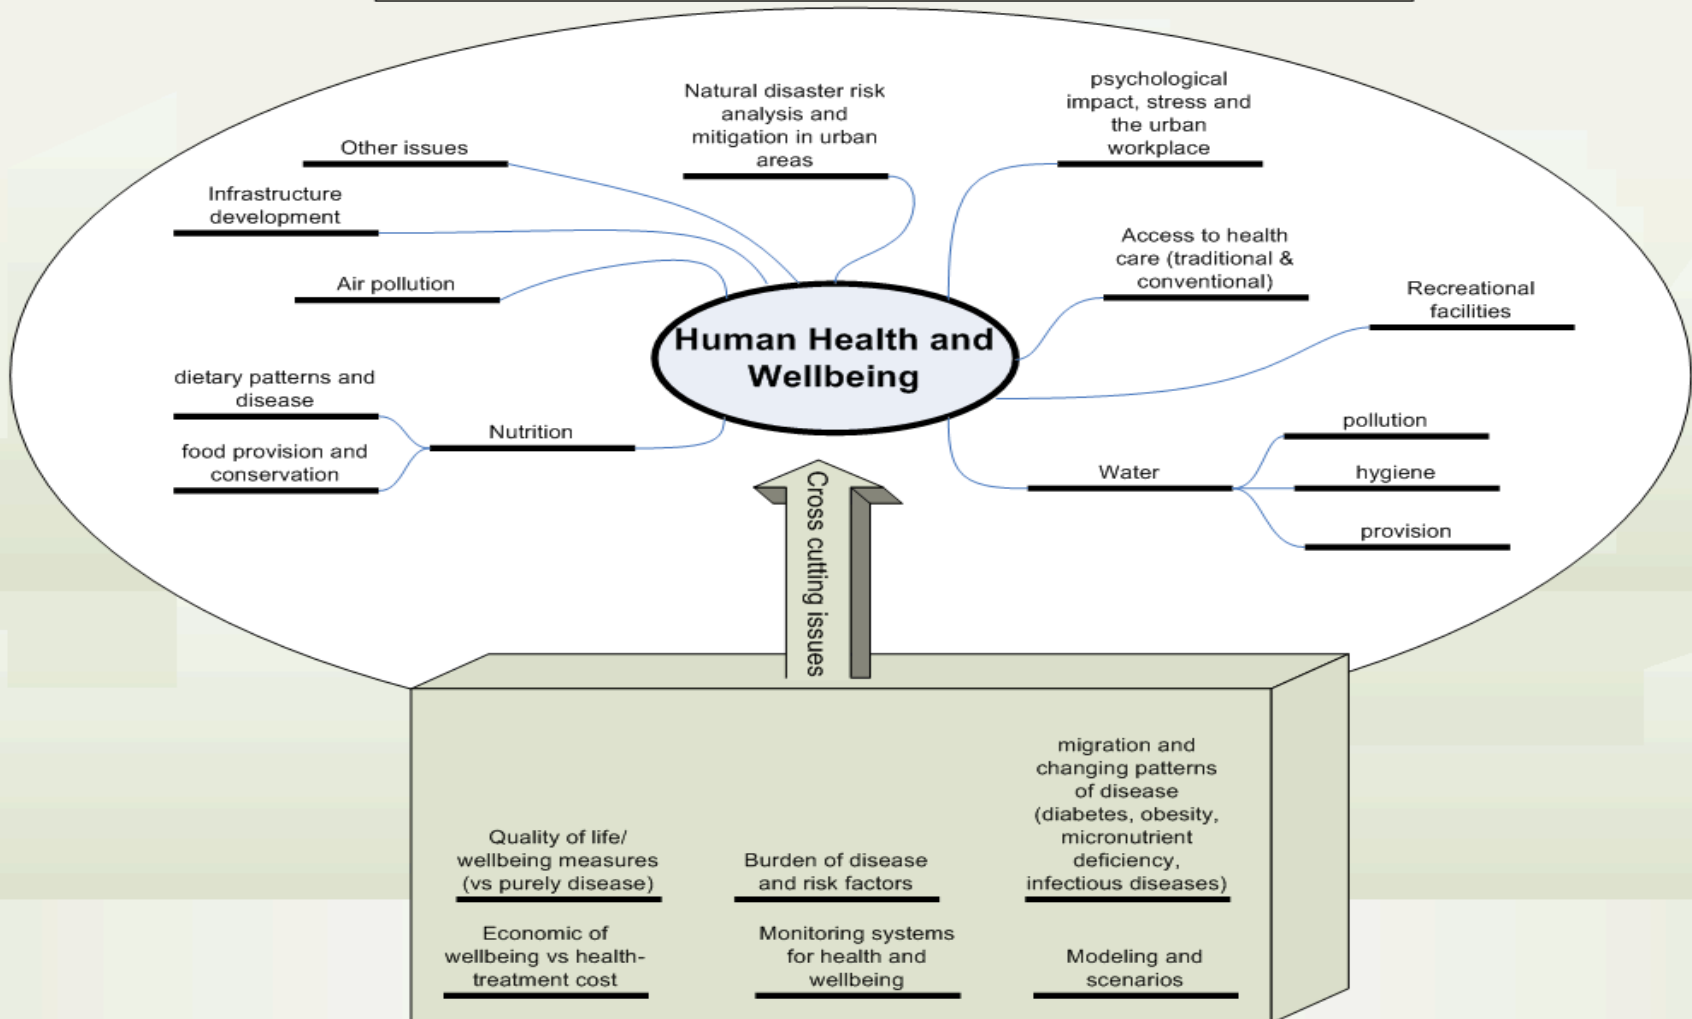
Natural disaster risk analysis and mitigation in urban areas

psychological impact, stress and the urban workplace

Other issues

Infrastructure development

Access to health care (traditional & conventional)

Air pollution

Recreational facilities

Human Health and Wellbeing

dietary patterns and disease

Nutrition

food provision and conservation

pollution

Water

hygiene

provision

Cross cutting issues

migration and changing patterns of disease (diabetes, obesity, micronutrient deficiency, infectious diseases)

Quality of life/ wellbeing measures (vs purely disease)

Burden of disease and risk factors

Economic of wellbeing vs health-treatment cost

Monitoring systems for health and wellbeing

Modeling and scenarios